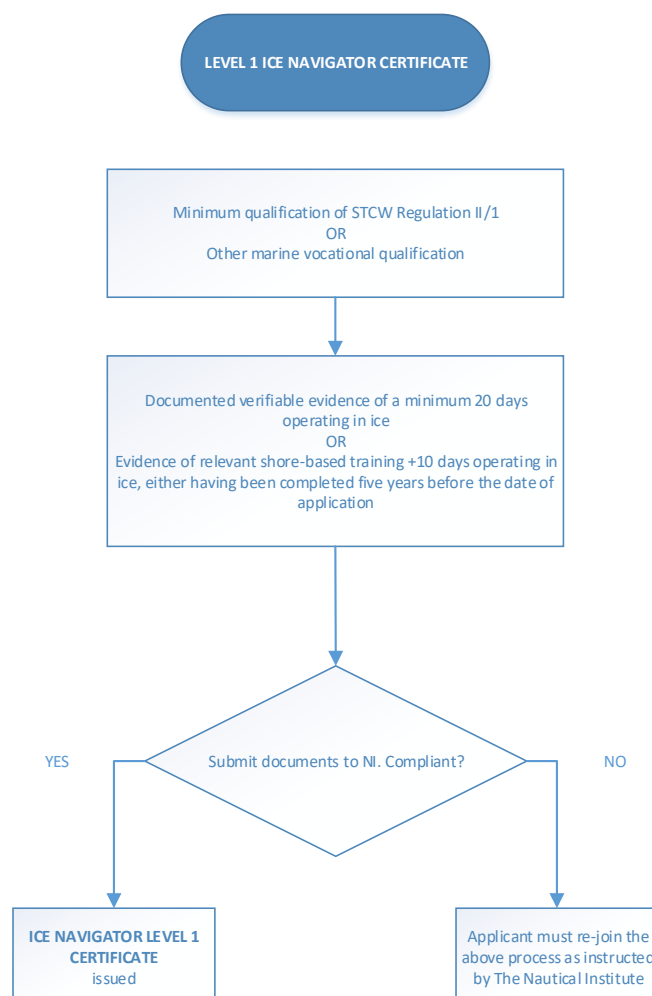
LEVEL 1 ICE NAVIGATOR CERTIFICATE

Minimum qualification of STCW Regulation II/1
OR
Other marine vocational qualification

Documented verifiable evidence of a minimum 20 days operating in ice
OR
Evidence of relevant shore-based training +10 days operating in ice, either having been completed five years before the date of application

YES

Submit documents to NI. Compliant?

NO

ICE NAVIGATOR LEVEL 1 CERTIFICATE issued

Applicant must re-join the above process as instructed by The Nautical Institute